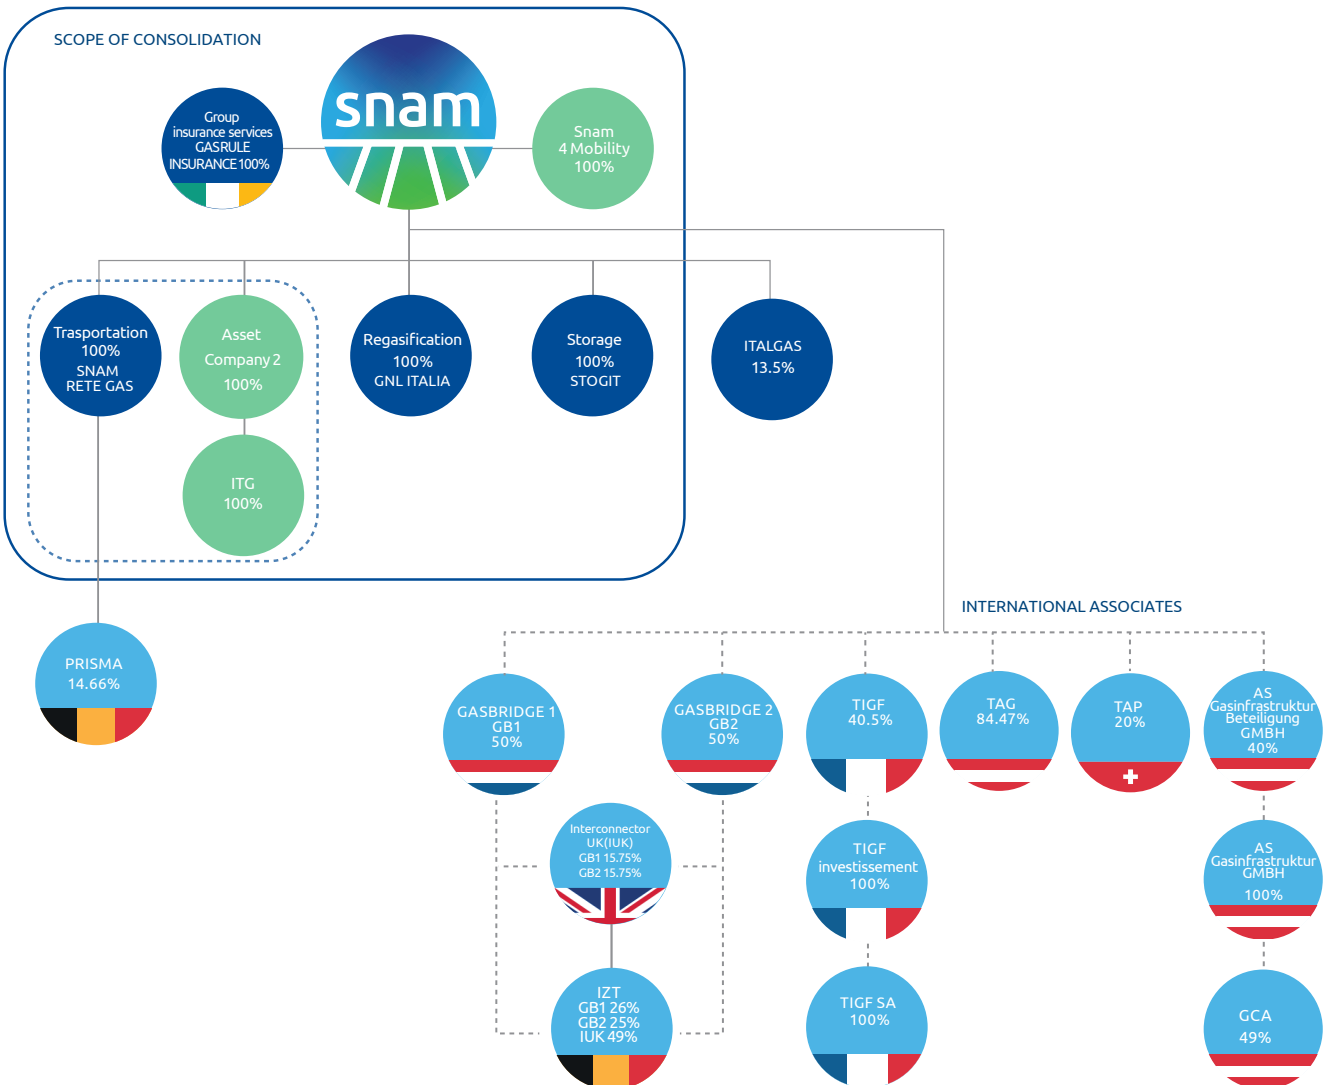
SCOPE OF CONSOLIDATION

snam

Group insurance services GASRULE INSURANCE 100%

Snam 4 Mobility 100%

Trasportation 100% SNAM RETE GAS

Asset Company 2 100%

ITG 100%

Regasification 100% GNL ITALIA

Storage 100% STOGIT

ITALGAS 13.5%

PRISMA 14.66%

INTERNATIONAL ASSOCIATES

GASBRIDGE 1 GB1 50%

GASBRIDGE 2 GB2 50%

TIGF 40.5%

TAG 84.47%

TAP 20%

AS Gasinfrastruktur Beteiligung GMBH 40%

Interconnector UK(IUK) GB1 15.75% GB2 15.75%

TIGF investissement 100%

AS Gasinfrastruktur GMBH 100%

IZT GB1 26% GB2 25% IUK 49%

TIGF SA 100%

GCA 49%